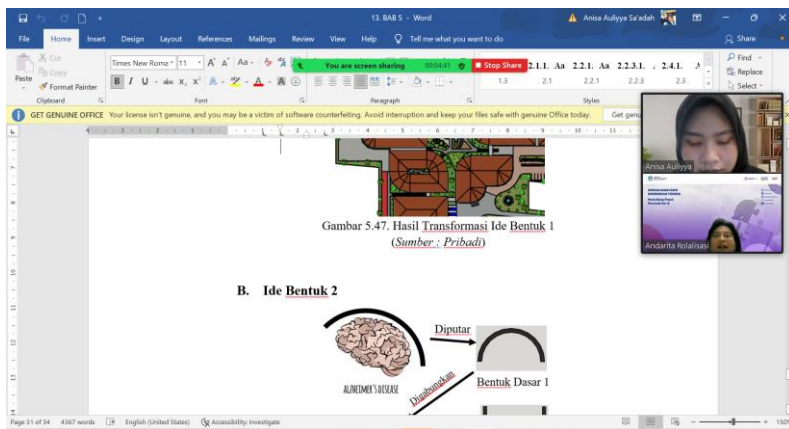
13. BAB 5 - Word

Anisa Auliyya Sa'adah

Share

File Home Insert Design Layout References Mailings Review View Help Tell me what you want to do

Cut
Copy
Format Painter
Paste
Clipboard

Times New Roma 11 A A Aa
B I U abc $x_2$ $x^2$ A A
Font

You are screen sharing 00:04:41 Stop Share

Paragraph

2.1.1. Aa 2.2.1. Aa 2.2.3.1. 2.4.1.
1.3 2.1 2.2.1 2.2.3 2.3
Styles

Find
Replace
Select

GET GENUINE OFFICE Your license isn't genuine, and you may be a victim of software counterfeiting. Avoid interruption and keep your files safe with genuine Office today. Get genu

Anisa Auliyya

Andarita Rolalisasi

Gambar 5.47. Hasil Transformasi Ide Bentuk 1
(Sumber : Pribadi)

B. Ide Bentuk 2

Diputar

ALZHEIMER'S DISEASE

Digabungkan

Bentuk Dasar 1

Page 31 of 34 4367 words English (United States) Accessibility: Investigate